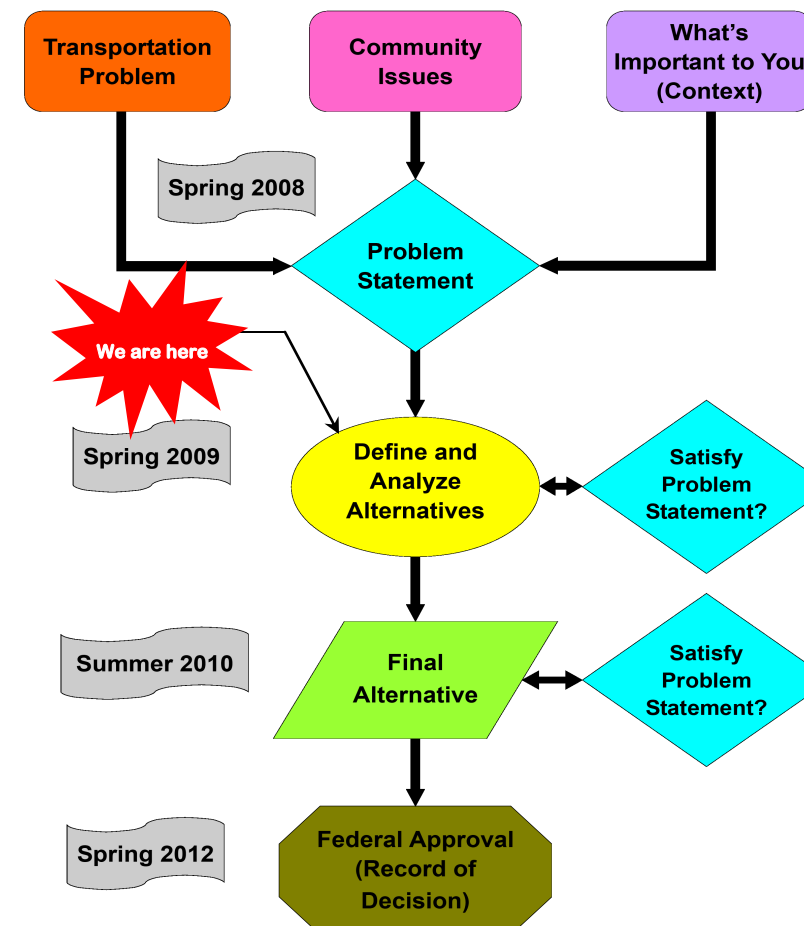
Transportation Problem

Community Issues

What's Important to You (Context)

Spring 2008

Problem Statement

We are here

Spring 2009

Define and Analyze Alternatives

Satisfy Problem Statement?

Summer 2010

Final Alternative

Satisfy Problem Statement?

Spring 2012

Federal Approval (Record of Decision)